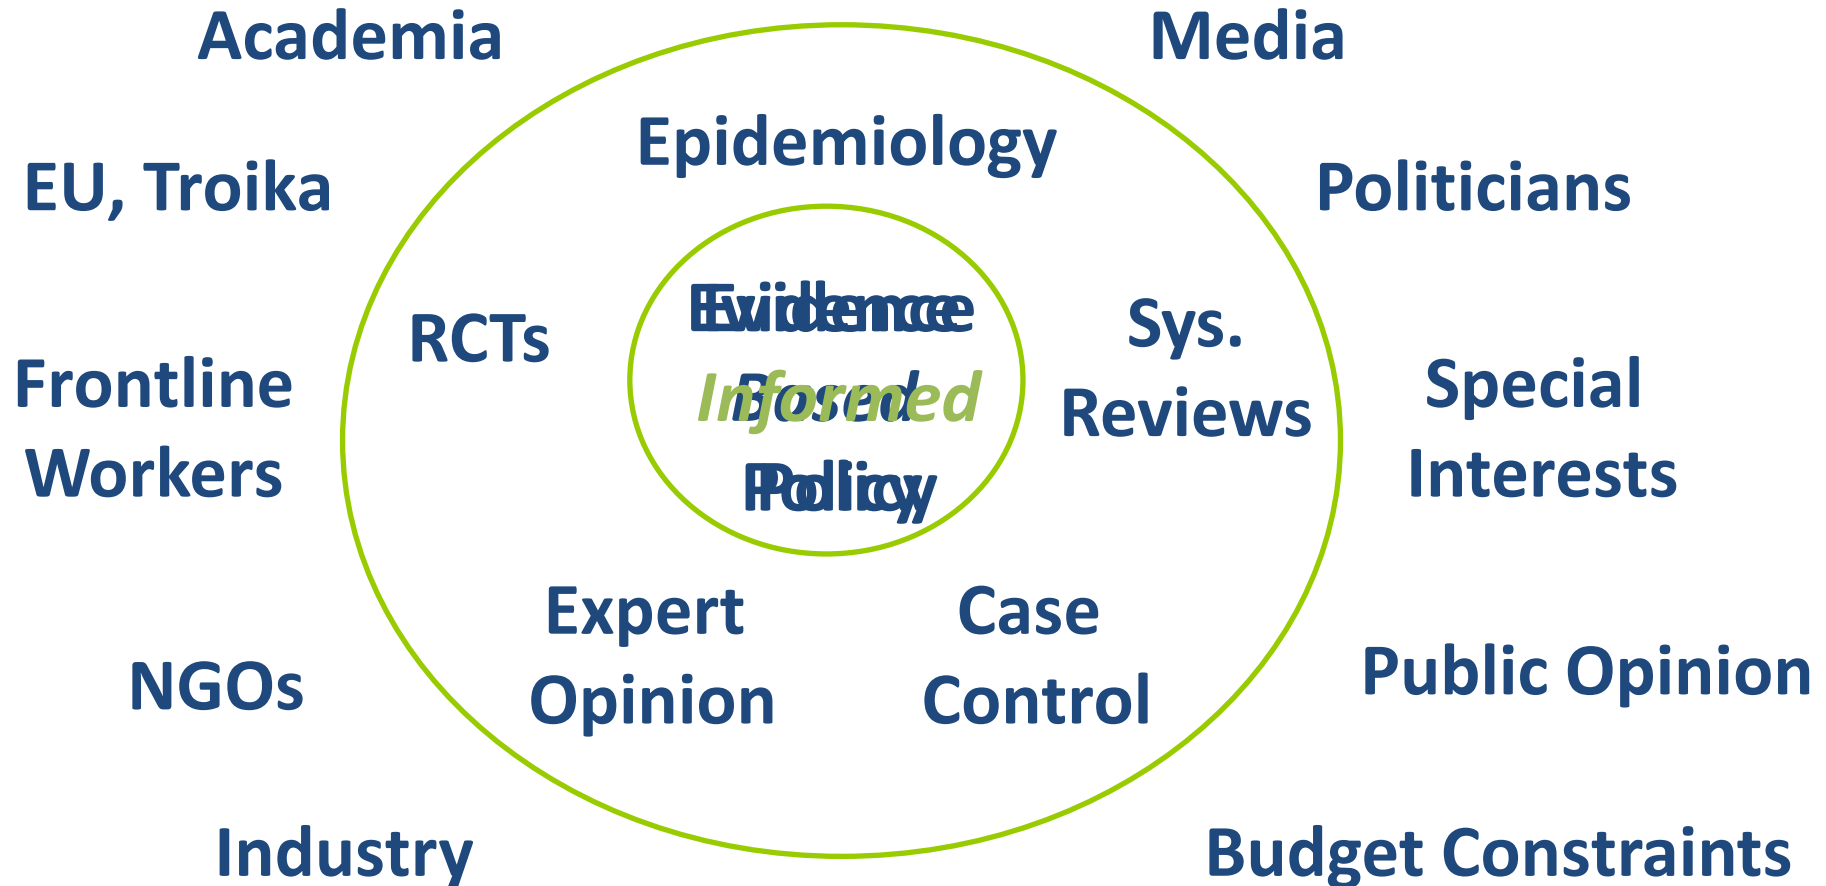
Academia

Media

Epidemiology

EU, Troika

Politicians

RCTs

Evidence Based Policy

Evidence Informed Policy

Sys. Reviews

Frontline Workers

Special Interests

Expert Opinion

Case Control

NGOs

Public Opinion

Industry

Budget Constraints